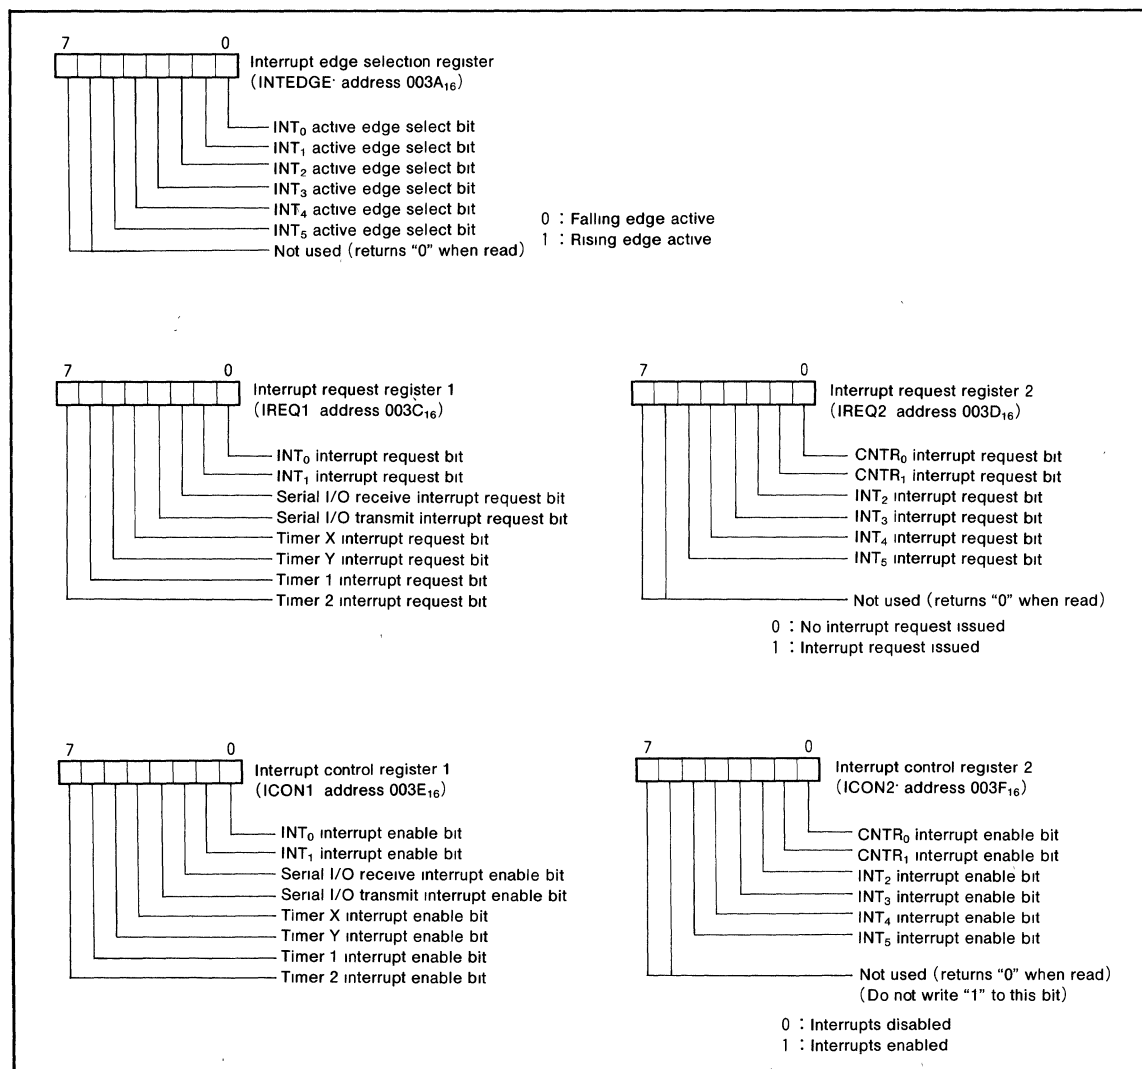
7 0

Interrupt edge selection register (INTEDGE· address 003A$_{16}$)

INT$_0$ active edge select bit
INT$_1$ active edge select bit
INT$_2$ active edge select bit
INT$_3$ active edge select bit
INT$_4$ active edge select bit
INT$_5$ active edge select bit
Not used (returns "0" when read)

0 : Falling edge active
1 : Rising edge active

7 0

Interrupt request register 1 (IREQ1 address 003C$_{16}$)

INT$_0$ interrupt request bit
INT$_1$ interrupt request bit
Serial I/O receive interrupt request bit
Serial I/O transmit interrupt request bit
Timer X interrupt request bit
Timer Y interrupt request bit
Timer 1 interrupt request bit
Timer 2 interrupt request bit

7 0

Interrupt request register 2 (IREQ2 address 003D$_{16}$)

CNTR$_0$ interrupt request bit
CNTR$_1$ interrupt request bit
INT$_2$ interrupt request bit
INT$_3$ interrupt request bit
INT$_4$ interrupt request bit
INT$_5$ interrupt request bit
Not used (returns "0" when read)

0 : No interrupt request issued
1 : Interrupt request issued

7 0

Interrupt control register 1 (ICON1 address 003E$_{16}$)

INT$_0$ interrupt enable bit
INT$_1$ interrupt enable bit
Serial I/O receive interrupt enable bit
Serial I/O transmit interrupt enable bit
Timer X interrupt enable bit
Timer Y interrupt enable bit
Timer 1 interrupt enable bit
Timer 2 interrupt enable bit

7 0

Interrupt control register 2 (ICON2· address 003F$_{16}$)

CNTR$_0$ interrupt enable bit
CNTR$_1$ interrupt enable bit
INT$_2$ interrupt enable bit
INT$_3$ interrupt enable bit
INT$_4$ interrupt enable bit
INT$_5$ interrupt enable bit
Not used (returns "0" when read) (Do not write "1" to this bit)

0 : Interrupts disabled
1 : Interrupts enabled